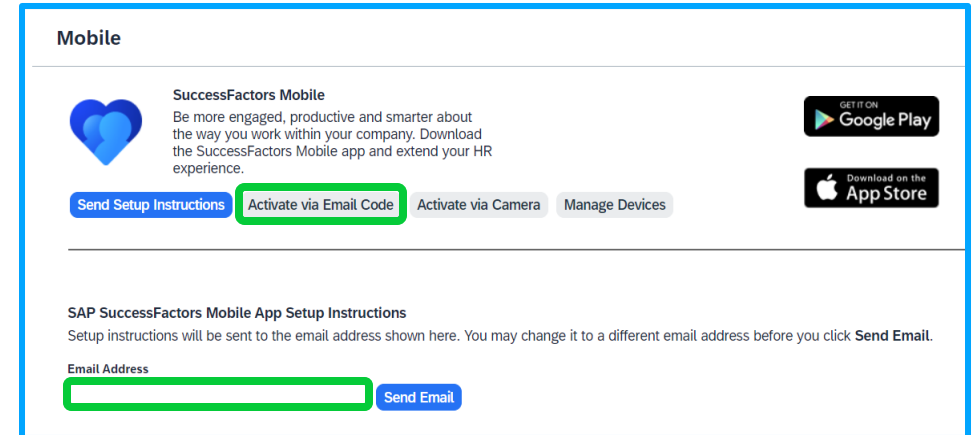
Mobile

SuccessFactors Mobile

Be more engaged, productive and smarter about the way you work within your company. Download the SuccessFactors Mobile app and extend your HR experience.

GET IT ON
Google Play

Download on the
App Store

Send Setup Instructions
Activate via Email Code
Activate via Camera
Manage Devices

SAP SuccessFactors Mobile App Setup Instructions

Setup instructions will be sent to the email address shown here. You may change it to a different email address before you click **Send Email**.

Email Address

Send Email